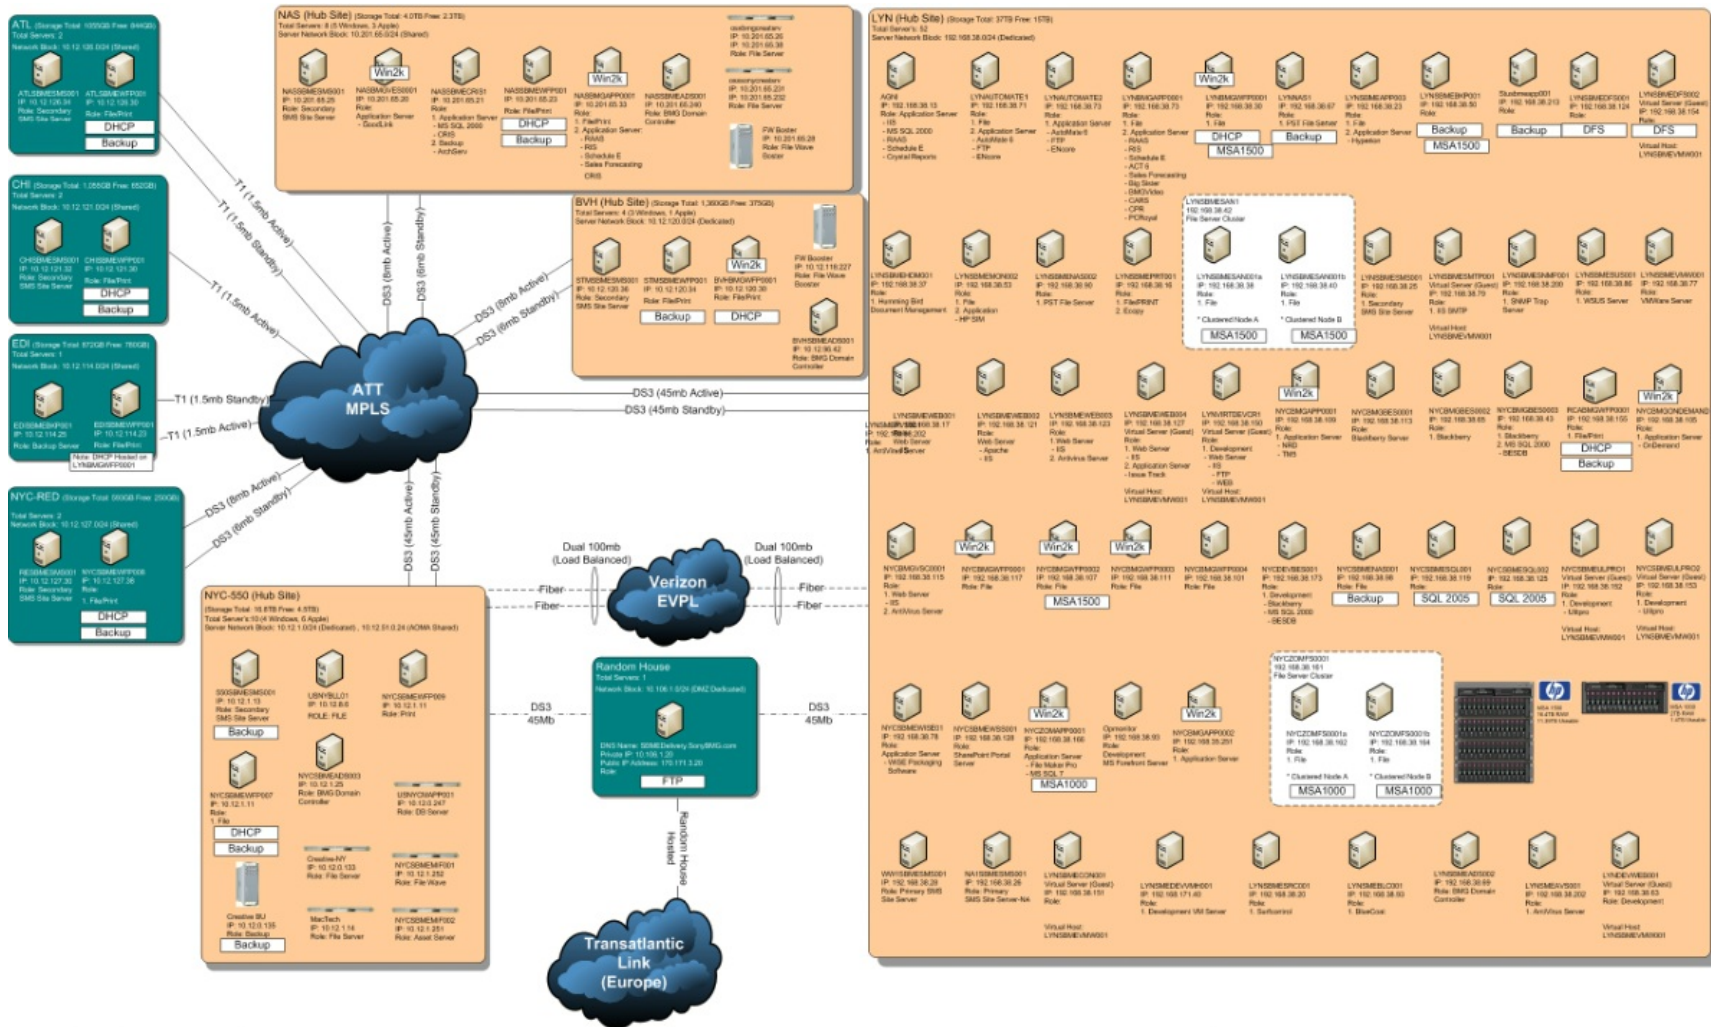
ATL (Storage Total: 1055GB Free: 844GB)
Total Servers: 2
Network Block: 10.12.126.0/24 (Shared)

ATLSBMESMS001
ATLSBMEWFP001
Role: Secondary SMS Site Server
Role: File/Print
DHCP
Backup

CHI (Storage Total: 1,055GB Free: 652GB)
Total Servers: 2
Network Block: 10.12.121.0/24 (Shared)

CHISBMESMS001
CHISBMEWFP001
DHCP
Backup

EDI (Storage Total: 872GB Free: 780GB)
Total Servers: 1
Network Block: 10.12.114.0/24 (Shared)

EDISBMEBKP001
EDISBMEWFP001
Role: Backup Server
Role: File/Print
Note: DHCP Hosted on LYNBMGWFP0001

NYC-RED (Storage Total: 080GB Free: 250GB)
Total Servers: 2
Network Block: 10.12.127.0/24 (Shared)

RESBMESMS001
NYCSBMEWFP006
DHCP
Backup

T1 (1.5mb Active)
T1 (1.5mb Standby)
T1 (1.5mb Active)
T1 (1.5mb Standby)
T1 (1.5mb Active)
DS3 (6mb Active)
DS3 (6mb Standby)
DS3 (8mb Active)
DS3 (6mb Standby)
DS3 (8mb Active)
DS3 (6mb Standby)
DS3 (45mb Active)
DS3 (45mb Standby)
DS3 (45mb Active)
DS3 (45mb Standby)

ATT MPLS

NAS (Hub Site) (Storage Total: 4.0TB Free: 2.3TB)
Total Servers: 8 (5 Windows, 3 Apple)
Server Network Block: 10.201.65.0/24 (Shared)

NASSBMESMS001
Win2k
NASSBMGVES0001
NASSBMECRIS1
NASSBMEWFP001
Win2k
NASSBMGAPP0001
NASSBMEADS001
Role: Application Server
DHCP
Backup
Role: File/Print
Role: BMG Domain Controller
FW Booster
Role: File Wave Booster
CRIS

BVH (Hub Site) (Storage Total: 1,360GB Free: 375GB)
Total Servers: 4 (3 Windows, 1 Apple)
Server Network Block: 10.12.120.0/24 (Dedicated)

STMSBMESMS001
STMSBMEWFP001
Win2k
BVHBMGWFP0001
FW Booster
Role: File Wave Booster
Backup
DHCP
BVHSBMEADS001
Role: BMG Domain Controller

LYN (Hub Site) (Storage Total: 37TB Free: 15TB)
Total Servers: 52
Server Network Block: 192.168.38.0/24 (Dedicated)

AGNI
LYNAUTOMATE1
LYNAUTOMATE2
LYNBMGAPP0001
Win2k
LYNBMGWFP0001
LYNAS1
LYNSBMEAPP003
LYNSBMEBKP001
Stubbmeapp001
LYNSBMEDFS001
LYNSBMEDFS002
DHCP
MSA1500
Backup
Backup
MSA1500
Backup
DFS
DFS

LYNSBMESAN1
192.168.38.42
File Server Cluster
LYNSBMESAN001a
LYNSBMESAN001b
* Clustered Node A
* Clustered Node B
MSA1500
MSA1500

DS3 (45mb Active)
DS3 (45mb Standby)

Win2k
DHCP
Backup
Win2k
Win2k
Win2k
Win2k
MSA1500
Backup
SQL 2005
SQL 2005

NYCZOMFS0001
File Server Cluster
* Clustered Node A
* Clustered Node B
MSA1000
MSA1000
Win2k
Win2k
MSA1000

NYC-550 (Hub Site)
(Storage Total: 16.5TB Free: 4.5TB)
Total Server's 10 (4 Windows, 6 Apple)
Server Network Block: 10.12.1.0/24 (Dedicated) , 10.12.51.0/24 (AOMA Shared)

Backup
DHCP
Backup
Backup

Dual 100mb (Load Balanced)
Dual 100mb (Load Balanced)
Fiber
Fiber
Fiber
Fiber
Verizon EVPL

Random House
Total Servers: 1
Network Block: 10.106.1.0/24 (DMZ Dedicated)
FTP
DS3 45Mb
DS3 45Mb
Random House Hosted

Transatlantic Link (Europe)